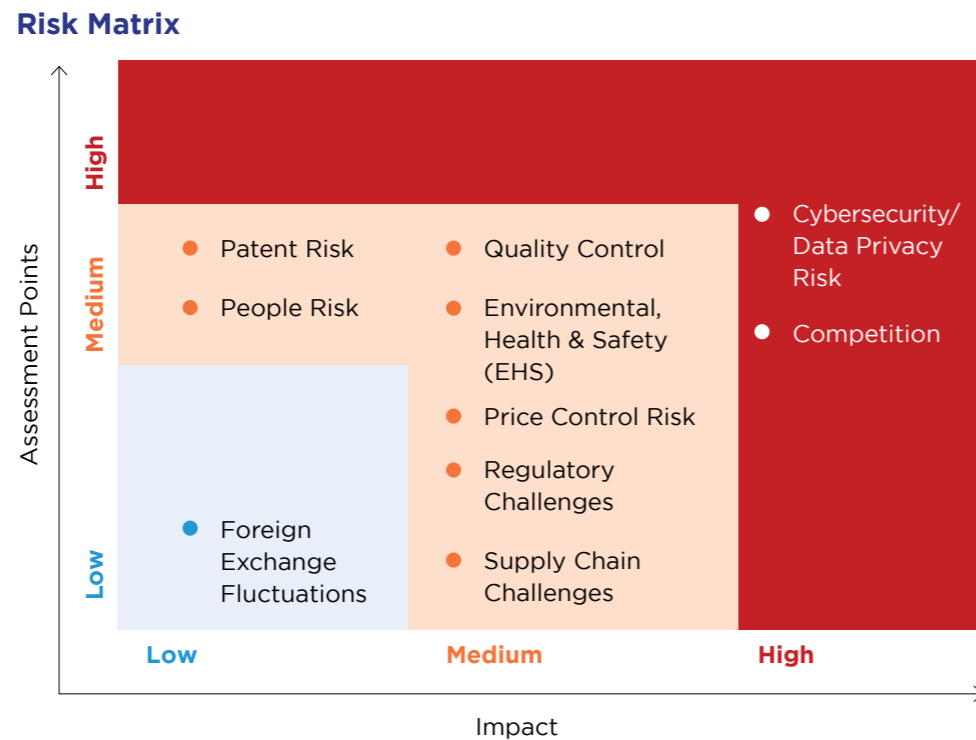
Risk Matrix

Assessment Points

High

Medium

Low

Patent Risk

People Risk

Foreign Exchange Fluctuations

Quality Control

Environmental, Health & Safety (EHS)

Price Control Risk

Regulatory Challenges

Supply Chain Challenges

Cybersecurity/ Data Privacy Risk

Competition

Low

Medium

High

Impact